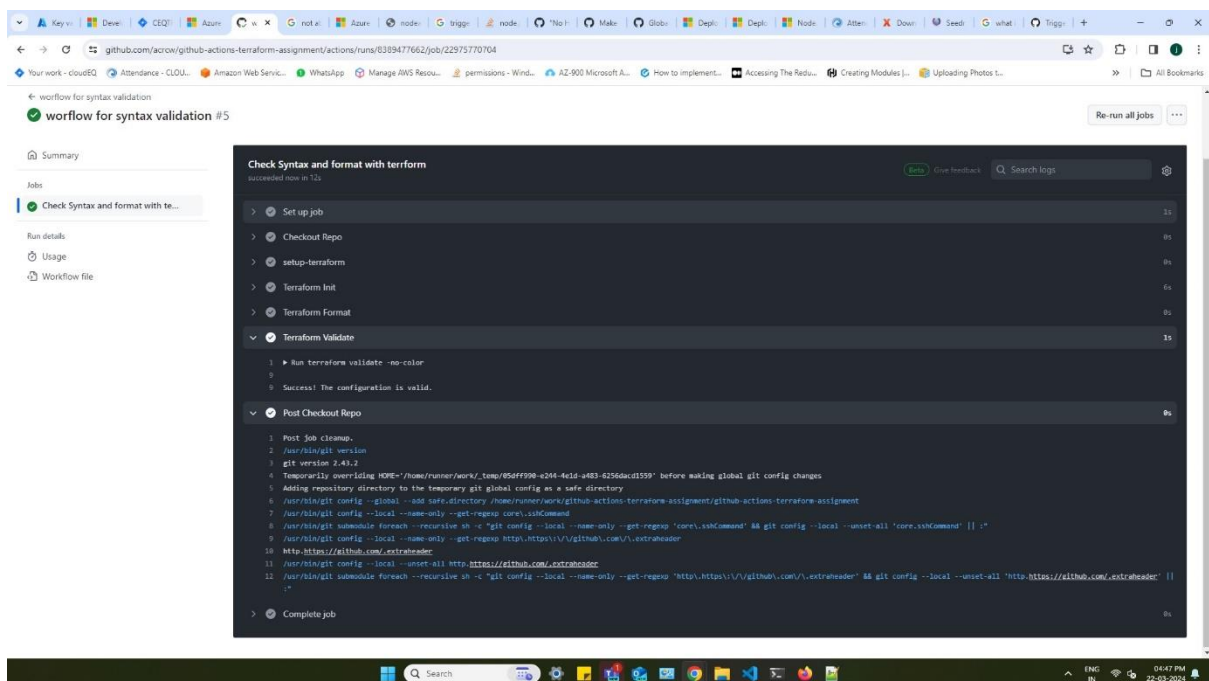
Key v | Devel | CEQ | Azure | w × | not a | Azure | node | trigg | node | "No | Make | Glob | Deplo | Deplo | Node | Atten | Down | Seed | what | Trigg | +

github.com/acrow/github-actions-terraform-assignment/actions/runs/8389477662/job/22975770704

Your work - cloudEQ | Attendance - CLOU... | Amazon Web Servic... | WhatsApp | Manage AWS Resou... | permissions - Wind... | AZ-900 Microsoft A... | How to implement... | Accessing The Redu... | Creating Modules |... | Uploading Photos t... | All Bookmarks

← worflow for syntax validation

worflow for syntax validation #5

Re-run all jobs

Summary

Jobs

Check Syntax and format with te...

Run details

Usage

Workflow file

Check Syntax and format with terrform

succeeded now in 12s

Beta Give feedback | Search logs

Set up job 1s

Checkout Repo 0s

setup-terraform 0s

Terraform Init 6s

Terraform Format 0s

Terraform Validate 1s

1 ▶ Run terraform validate -no-color
9
9 Success! The configuration is valid.

Post Checkout Repo 0s

1 Post job cleanup.
2 /usr/bin/git version
3 git version 2.43.2
4 Temporarily overriding HOME='/home/runner/work/_temp/05dff990-e244-4e1d-a483-6256dacd1559' before making global git config changes
5 Adding repository directory to the temporary git global config as a safe directory
6 /usr/bin/git config --global --add safe.directory /home/runner/work/github-actions-terraform-assignment/github-actions-terraform-assignment
7 /usr/bin/git config --local --name-only --get-regexp core\.sshCommand
8 /usr/bin/git submodule foreach --recursive sh -c "git config --local --name-only --get-regexp 'core\.sshCommand' && git config --local --unset-all 'core.sshCommand' || :"
9 /usr/bin/git config --local --name-only --get-regexp http\.https\:\/\/github\.com\/\.extraheader
10 http.https://github.com/.extraheader
11 /usr/bin/git config --local --unset-all http.https://github.com/.extraheader
12 /usr/bin/git submodule foreach --recursive sh -c "git config --local --name-only --get-regexp 'http\.https\:\/\/github\.com\/\.extraheader' && git config --local --unset-all 'http.https://github.com/.extraheader' || :"

Complete job 0s

Search

ENG IN 04:47 PM 22-03-2024